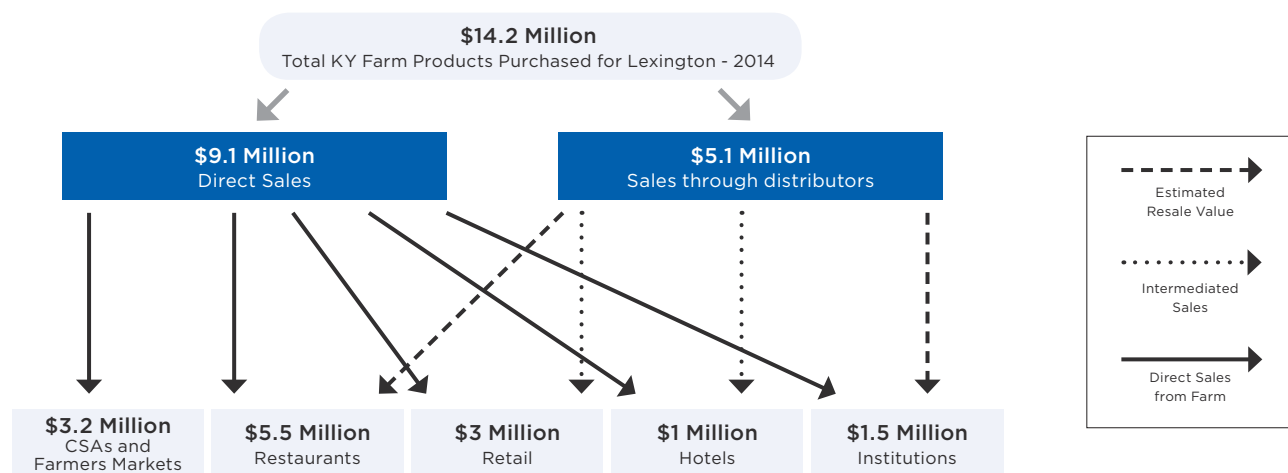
$14.2 Million
Total KY Farm Products Purchased for Lexington - 2014

$9.1 Million
Direct Sales

$5.1 Million
Sales through distributors

Estimated Resale Value

Intermediated Sales

Direct Sales from Farm

$3.2 Million
CSAs and Farmers Markets

$5.5 Million
Restaurants

$3 Million
Retail

$1 Million
Hotels

$1.5 Million
Institutions